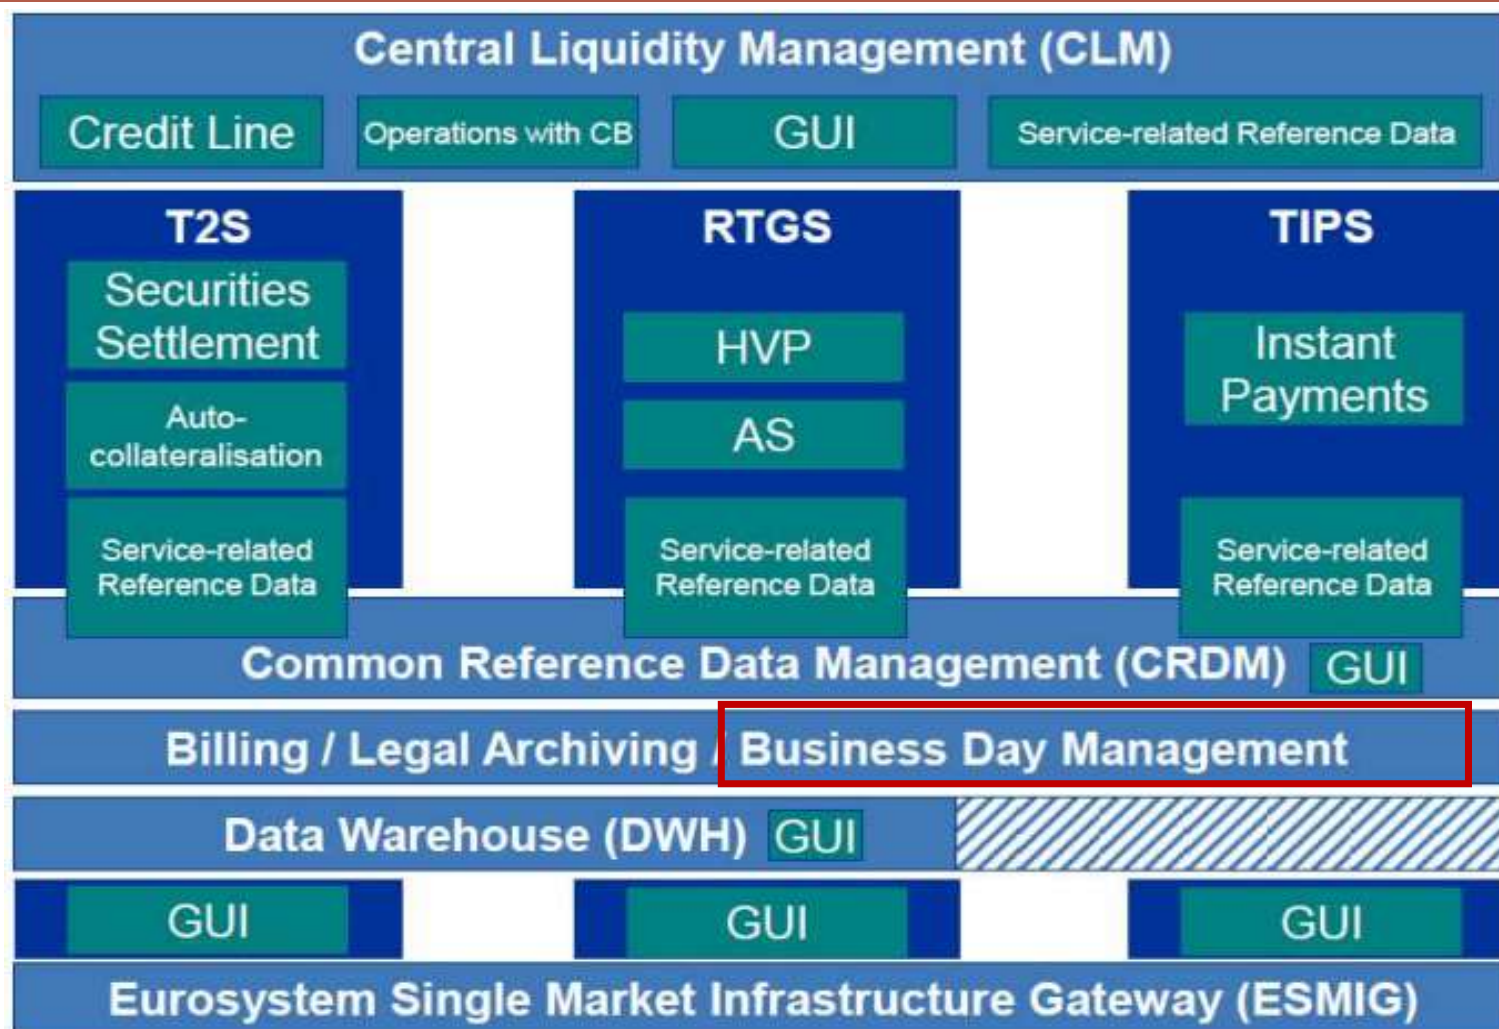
Central Liquidity Management (CLM)

Credit Line

Operations with CB

GUI

Service-related Reference Data

T2S

Securities Settlement

Auto-collateralisation

Service-related Reference Data

RTGS

HVP

AS

Service-related Reference Data

TIPS

Instant Payments

Service-related Reference Data

Common Reference Data Management (CRDM) GUI

Billing / Legal Archiving / Business Day Management

Data Warehouse (DWH) GUI

GUI

GUI

GUI

Eurosystem Single Market Infrastructure Gateway (ESMIG)